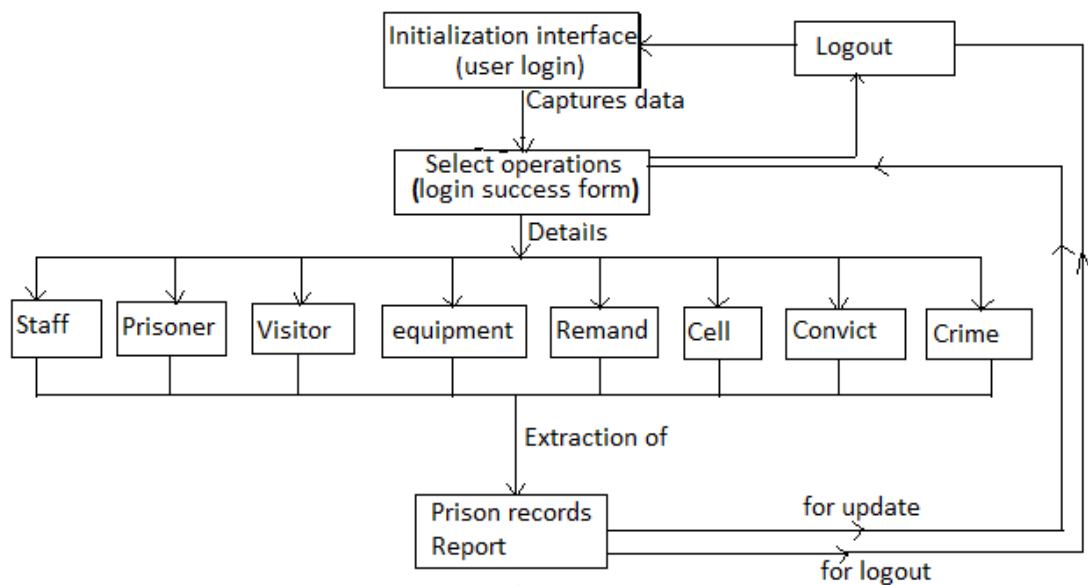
Initialization interface
(user login)

Logout

Captures data

Select operations
(login success form)

Details

Staff

Prisoner

Visitor

equipment

Remand

Cell

Convict

Crime

Extraction of

Prison records
Report

for update

for logout